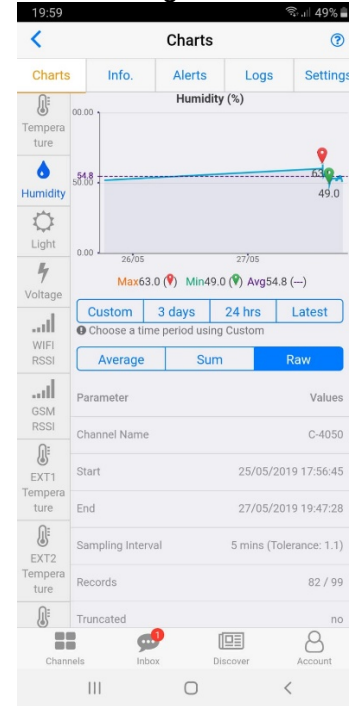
19:59 49%

Charts

Charts Info. Alerts Logs Settings

Tempera ture

Humidity

Light

Voltage

WIFI RSSI

GSM RSSI

EXT1 Tempera ture

EXT2 Tempera ture

Humidity (%)

00.00

54.8

50.00

0.00

26/05

27/05

63.0

49.0

Max63.0 Min49.0 Avg54.8 (—)

Custom 3 days 24 hrs Latest

Choose a time period using Custom

Average Sum Raw

| Parameter | Values |
|---|---|
| Channel Name | C-4050 |
| Start | 25/05/2019 17:56:45 |
| End | 27/05/2019 19:47:28 |
| Sampling Interval | 5 mins (Tolerance: 1.1) |
| Records | 82 / 99 |
| Truncated | no |

Channels Inbox 1 Discover Account